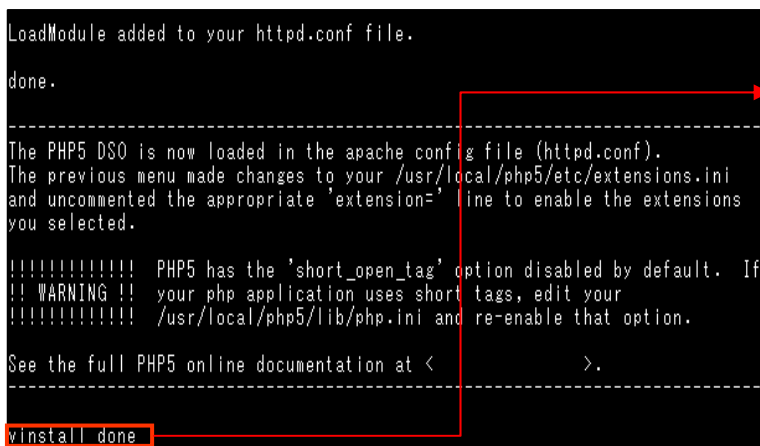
LoadModule added to your httpd.conf file.

done.

--------------------------------------------------------------------------------

The PHP5 DSO is now loaded in the apache config file (httpd.conf).
The previous menu made changes to your /usr/local/php5/etc/extensions.ini
and uncommented the appropriate 'extension=' line to enable the extensions
you selected.

!!!!!!!!!!!!! PHP5 has the 'short_open_tag' option disabled by default. If
!! WARNING !! your php application uses short tags, edit your
!!!!!!!!!!!!! /usr/local/php5/lib/php.ini and re-enable that option.

See the full PHP5 online documentation at < >.
--------------------------------------------------------------------------------

vinstall done